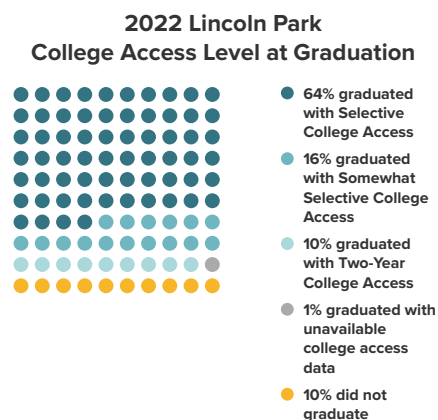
2022 Lincoln Park
College Access Level at Graduation

64% graduated with Selective College Access

16% graduated with Somewhat Selective College Access

10% graduated with Two-Year College Access

1% graduated with unavailable college access data

10% did not graduate